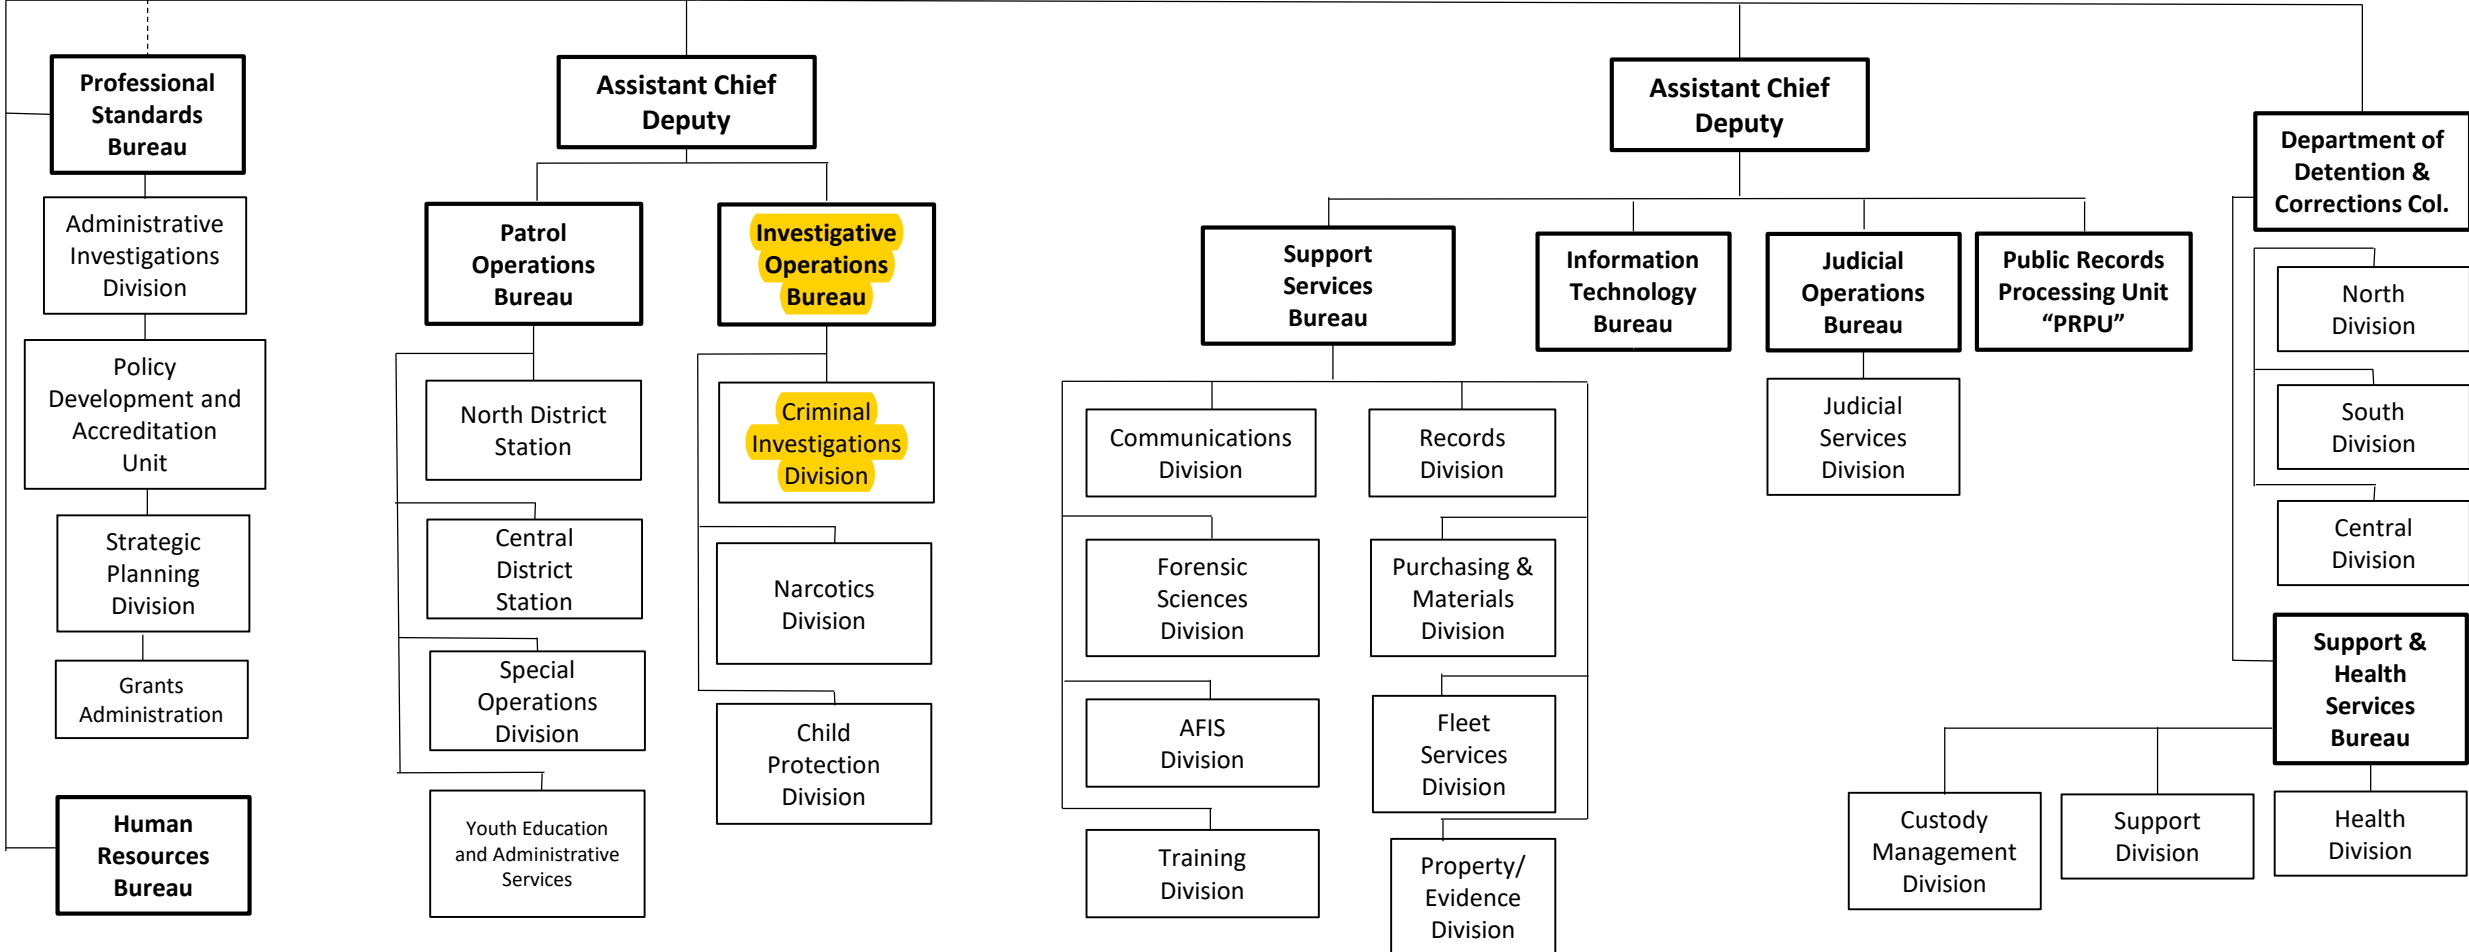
Professional Standards Bureau

Administrative Investigations Division

Policy Development and Accreditation Unit

Strategic Planning Division

Grants Administration

Human Resources Bureau

Assistant Chief Deputy

Patrol Operations Bureau

North District Station

Central District Station

Special Operations Division

Youth Education and Administrative Services

Investigative Operations Bureau

Criminal Investigations Division

Narcotics Division

Child Protection Division

Assistant Chief Deputy

Support Services Bureau

Communications Division

Records Division

Forensic Sciences Division

Purchasing & Materials Division

AFIS Division

Fleet Services Division

Training Division

Property/ Evidence Division

Information Technology Bureau

Judicial Operations Bureau

Judicial Services Division

Public Records Processing Unit "PRPU"

Department of Detention & Corrections Col.

North Division

South Division

Central Division

Support & Health Services Bureau

Custody Management Division

Support Division

Health Division